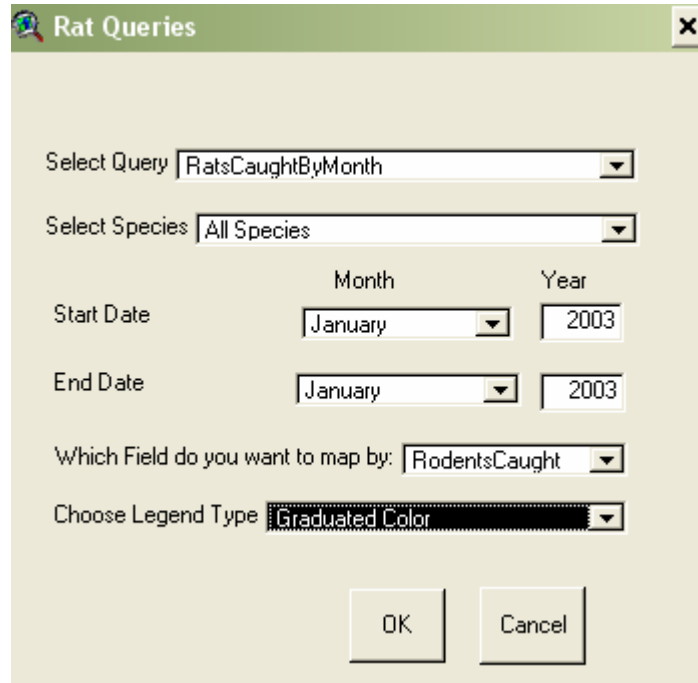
Rat Queries

Select Query RatsCaughtByMonth

Select Species All Species

Month Year

Start Date January 2003

End Date January 2003

Which Field do you want to map by: RodentsCaught

Choose Legend Type Graduated Color

OK Cancel